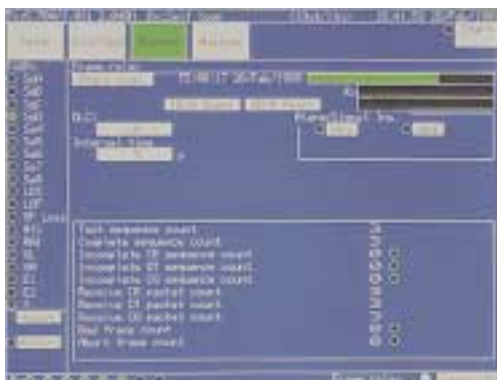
Frame relay

B.C.

Interval time

Frame/Signal Inv.

Test sequence count
Complete sequence count
Incomplete TF sequence count
Incomplete DT sequence count
Incomplete CD sequence count
Receive TF packet count
Receive DT packet count
Receive CD packet count
Bad frame count
Abort frame count